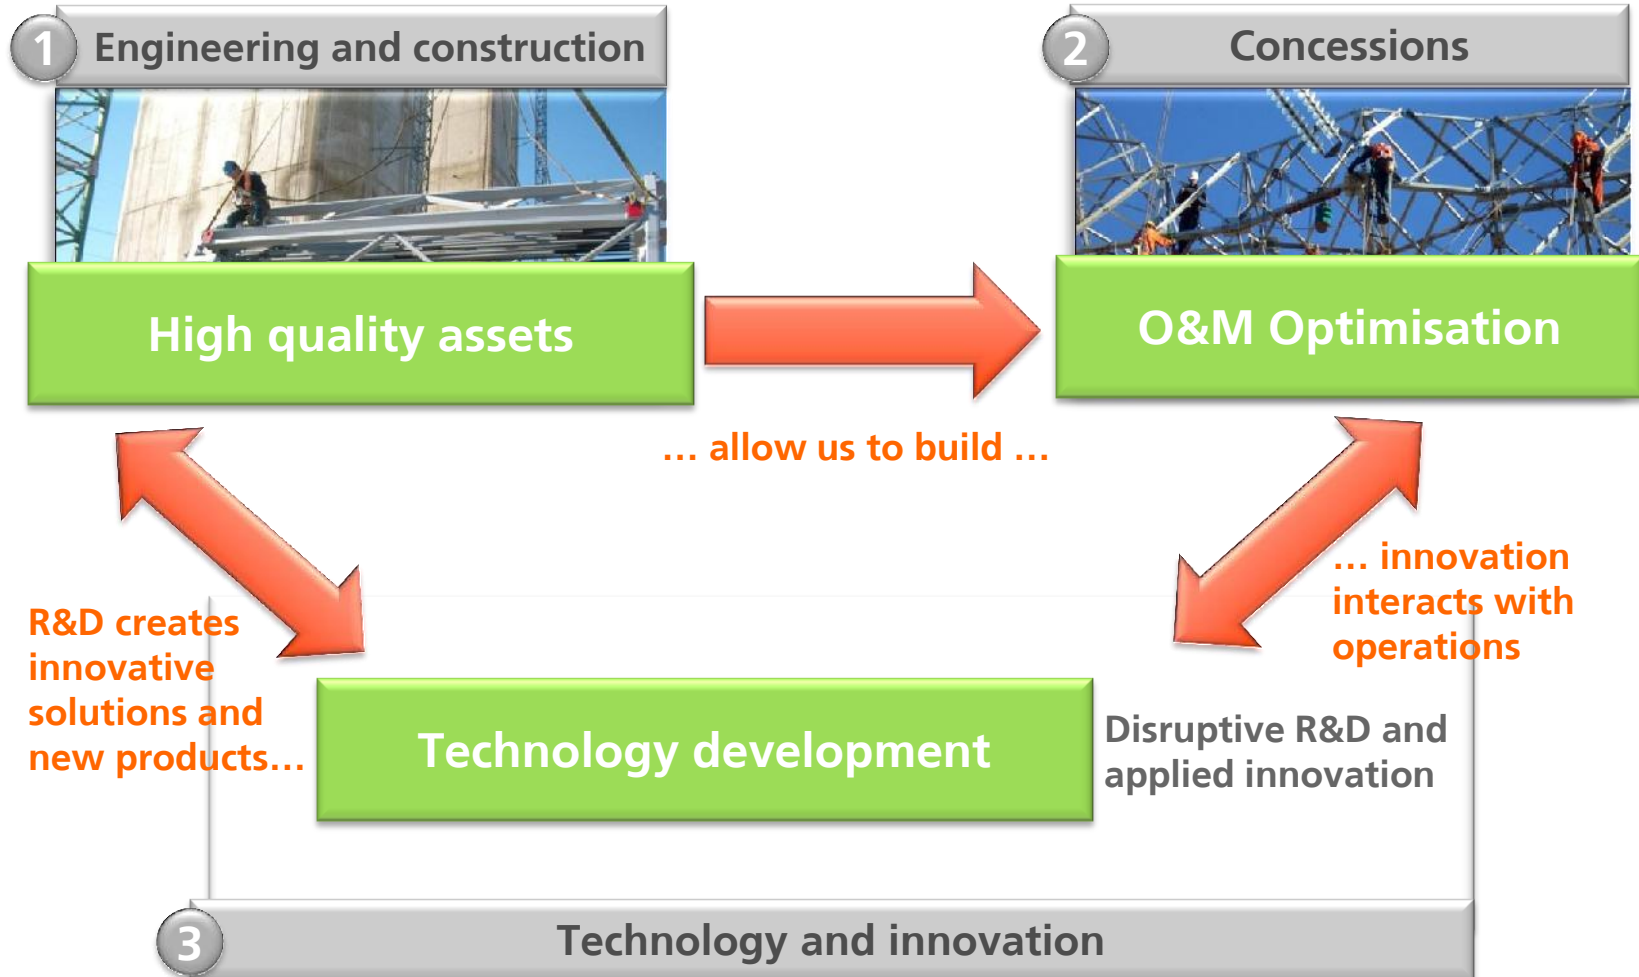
1 Engineering and construction

2 Concessions

High quality assets

O&M Optimisation

… allow us to build …

R&D creates innovative solutions and new products…

… innovation interacts with operations

Technology development

Disruptive R&D and applied innovation

3 Technology and innovation